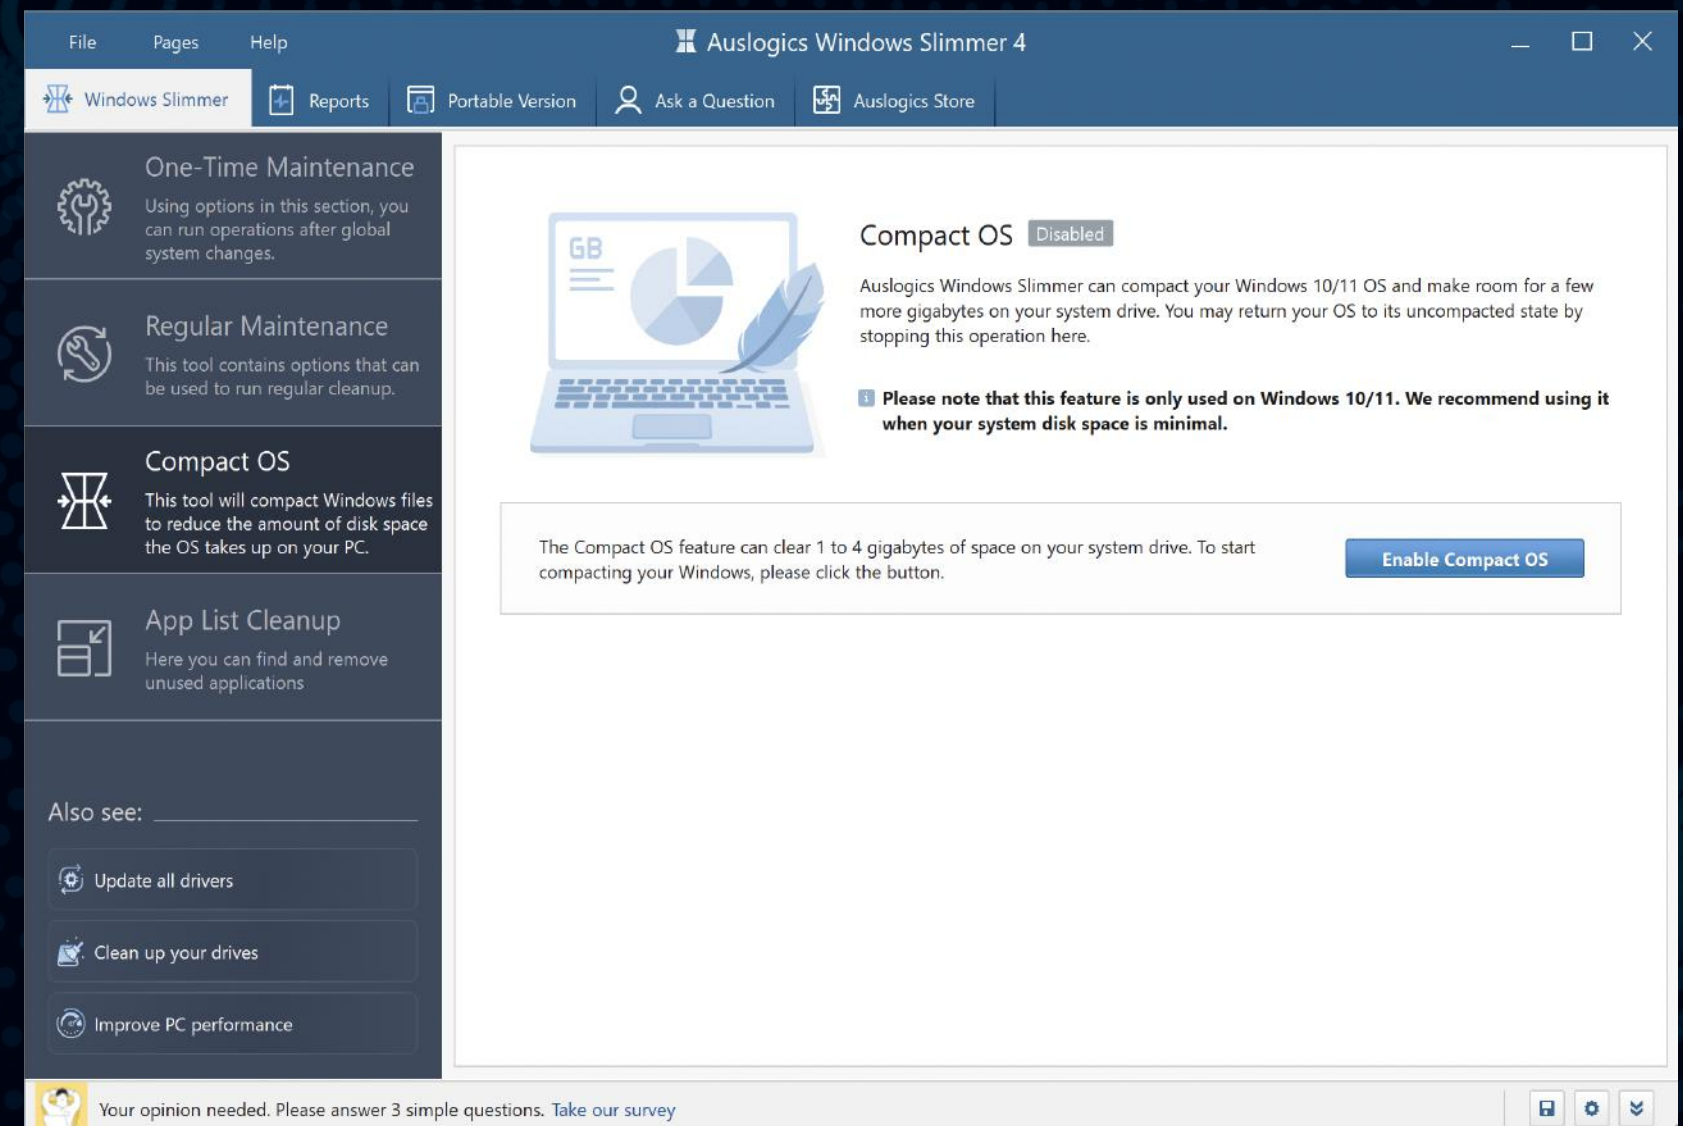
File Pages Help

Auslogics Windows Slimmer 4

Windows Slimmer | Reports | Portable Version | Ask a Question | Auslogics Store

One-Time Maintenance
Using options in this section, you can run operations after global system changes.

Regular Maintenance
This tool contains options that can be used to run regular cleanup.

Compact OS
This tool will compact Windows files to reduce the amount of disk space the OS takes up on your PC.

App List Cleanup
Here you can find and remove unused applications

Also see:

Update all drivers

Clean up your drives

Improve PC performance

GB

Compact OS Disabled

Auslogics Windows Slimmer can compact your Windows 10/11 OS and make room for a few more gigabytes on your system drive. You may return your OS to its uncompacted state by stopping this operation here.

Please note that this feature is only used on Windows 10/11. We recommend using it when your system disk space is minimal.

The Compact OS feature can clear 1 to 4 gigabytes of space on your system drive. To start compacting your Windows, please click the button.

Enable Compact OS

Your opinion needed. Please answer 3 simple questions. Take our survey